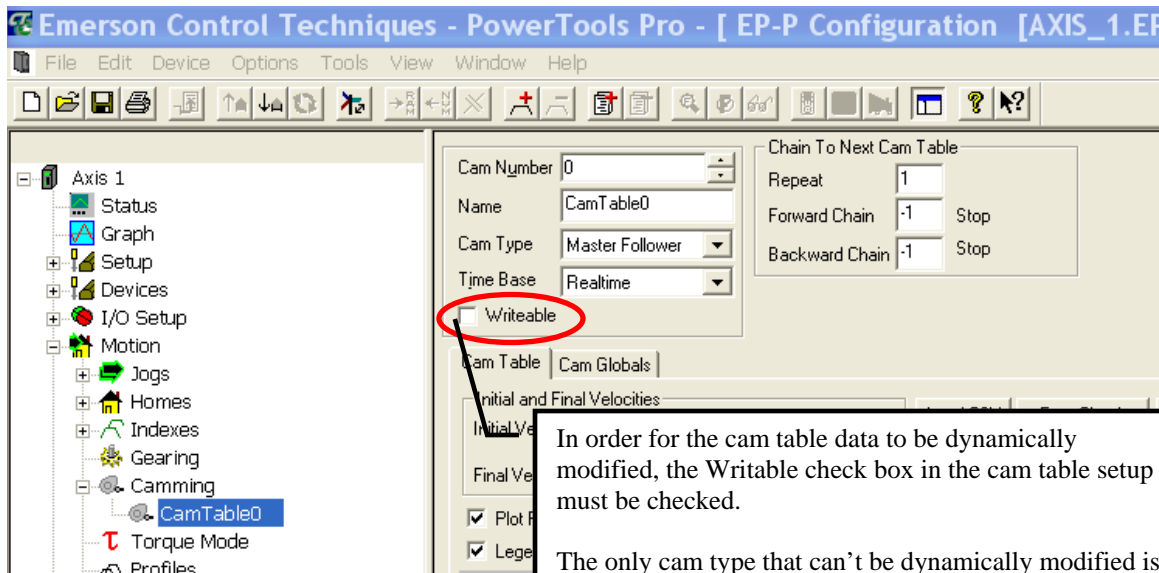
Emerson Control Techniques - PowerTools Pro - [ EP-P Configuration [AXIS_1.EP

File Edit Device Options Tools View Window Help

Axis 1
Status
Graph
Setup
Devices
I/O Setup
Motion
Jogs
Homes
Indexes
Gearing
Camming
CamTable0
Torque Mode
Profiles

Cam Number 0
Name CamTable0
Cam Type Master Follower
Time Base Realtime
Writeable

Chain To Next Cam Table
Repeat 1
Forward Chain -1 Stop
Backward Chain -1 Stop

Cam Table Cam Globals

Initial and Final Velocities
Initial Ve
Final Ve
Plot F
Lege

In order for the cam table data to be dynamically modified, the Writable check box in the cam table setup must be checked.

The only cam type that can't be dynamically modified is